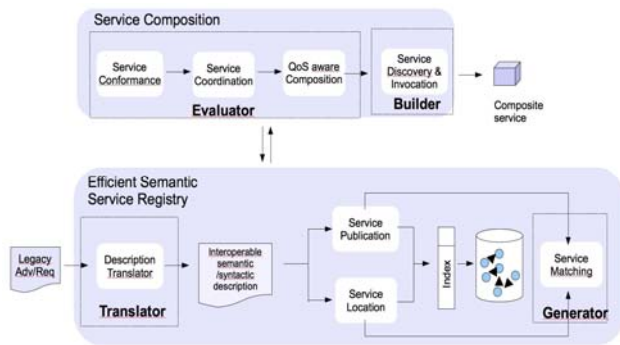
Service Composition

Service Conformance

Service Coordination

QoS aware Composition

Evaluator

Service Discovery & Invocation

Builder

Composite service

Efficient Semantic Service Registry

Legacy Adv/Req

Description Translator

Translator

Interoperable semantic /syntactic description

Service Publication

Service Location

Index

Service Matching

Generator